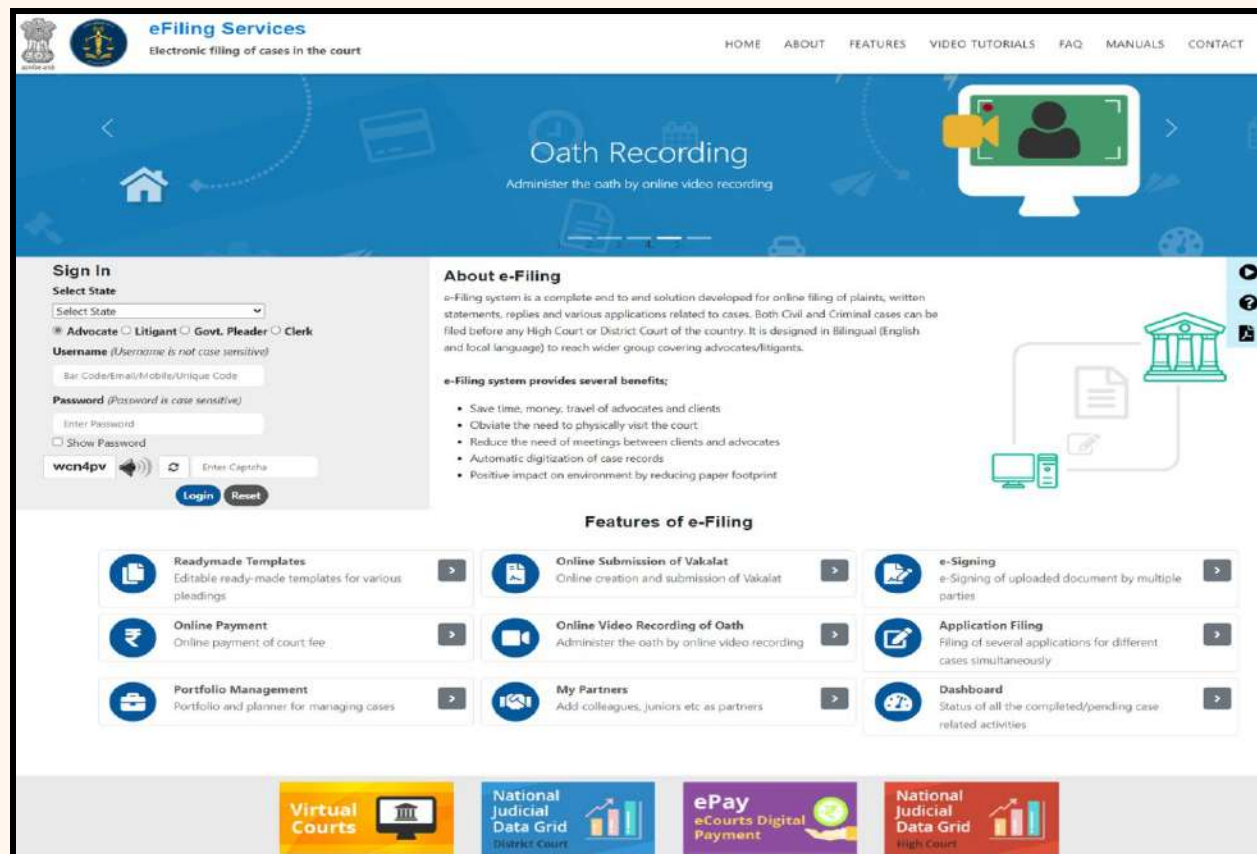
eFiling Services
Electronic filing of cases in the court

HOME ABOUT FEATURES VIDEO TUTORIALS FAQ MANUALS CONTACT

Oath Recording
Administer the oath by online video recording

Sign In
Select State
Select State
Advocate Litigant Govt. Pleader Clerk
Username (Username is not case sensitive)
Bar Code/Email/Mobile/Unique Code
Password (Password is case sensitive)
Enter Password
Show Password
wcn4pv
Enter Captcha
Login Reset

About e-Filing
e-Filing system is a complete end to end solution developed for online filing of plaints, written statements, replies and various applications related to cases. Both Civil and Criminal cases can be filed before any High Court or District Court of the country. It is designed in Bilingual (English and local language) to reach wider group covering advocates/litigants.

e-Filing system provides several benefits;
- Save time, money, travel of advocates and clients
- Obviate the need to physically visit the court
- Reduce the need of meetings between clients and advocates
- Automatic digitization of case records
- Positive impact on environment by reducing paper footprint

Features of e-Filing

Readymade Templates
Editable ready-made templates for various pleadings

Online Submission of Vakalat
Online creation and submission of Vakalat

e-Signing
e-Signing of uploaded document by multiple parties

Online Payment
Online payment of court fee

Online Video Recording of Oath
Administer the oath by online video recording

Application Filing
Filing of several applications for different cases simultaneously

Portfolio Management
Portfolio and planner for managing cases

My Partners
Add colleagues, juniors etc as partners

Dashboard
Status of all the completed/pending case related activities

Virtual Courts

National Judicial Data Grid
District Court

ePay
eCourts Digital Payment

National Judicial Data Grid
High Court